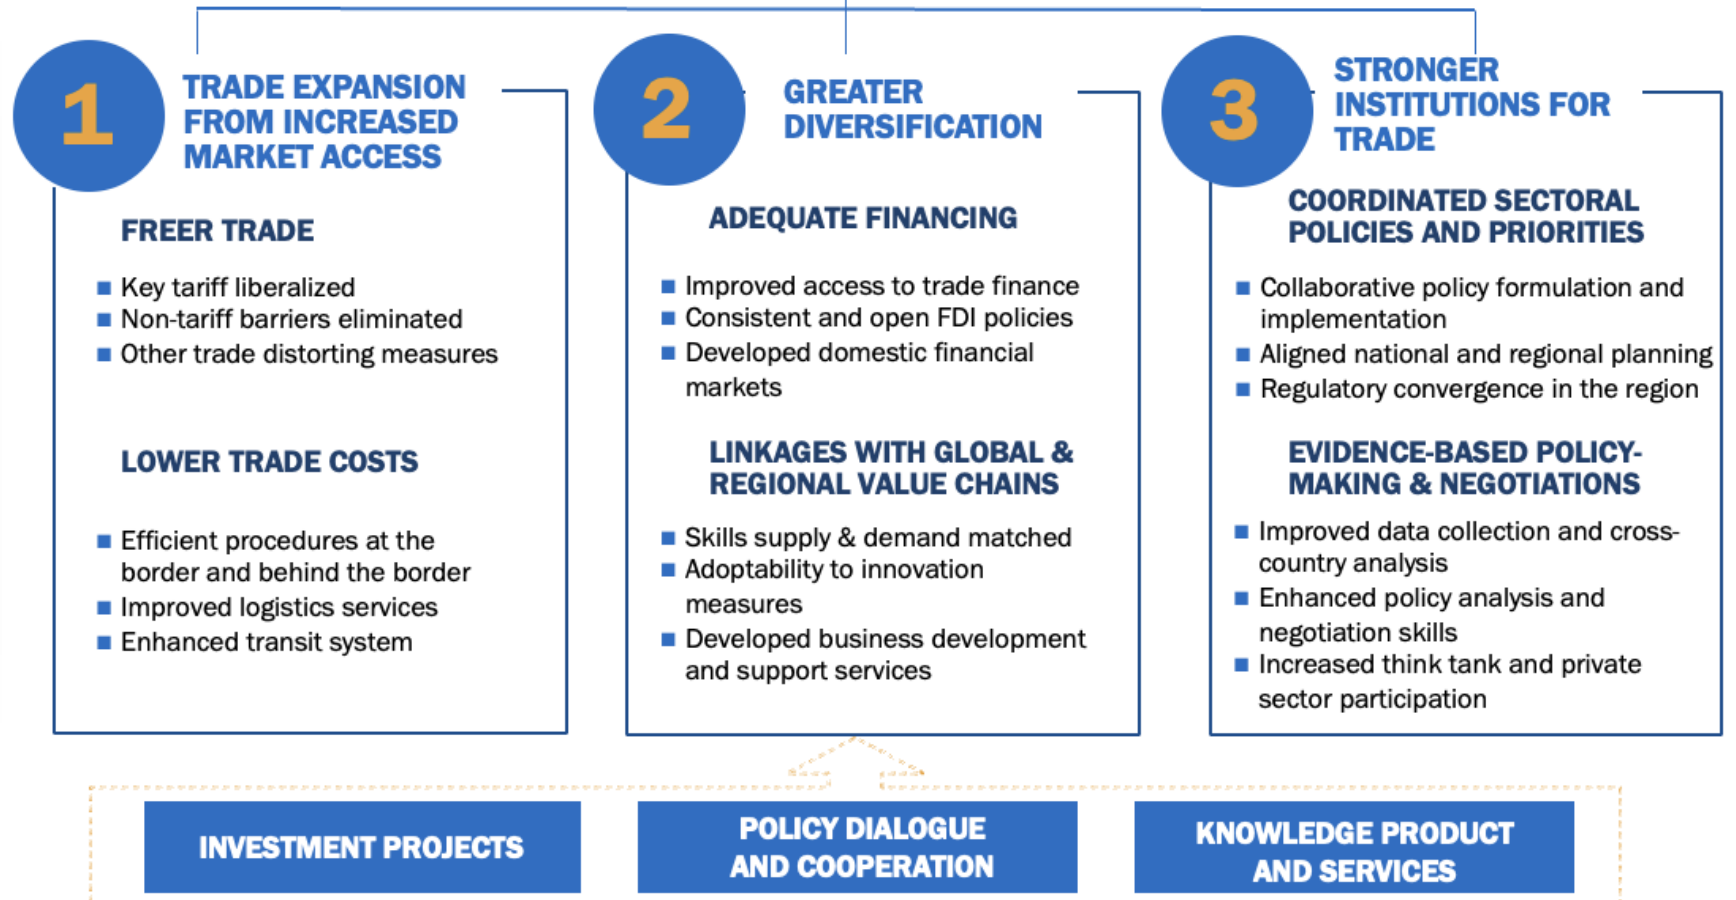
1 TRADE EXPANSION FROM INCREASED MARKET ACCESS

FREER TRADE

■ Key tariff liberalized
■ Non-tariff barriers eliminated
■ Other trade distorting measures

LOWER TRADE COSTS

■ Efficient procedures at the border and behind the border
■ Improved logistics services
■ Enhanced transit system

2 GREATER DIVERSIFICATION

ADEQUATE FINANCING

■ Improved access to trade finance
■ Consistent and open FDI policies
■ Developed domestic financial markets

LINKAGES WITH GLOBAL & REGIONAL VALUE CHAINS

■ Skills supply & demand matched
■ Adoptability to innovation measures
■ Developed business development and support services

3 STRONGER INSTITUTIONS FOR TRADE

COORDINATED SECTORAL POLICIES AND PRIORITIES

■ Collaborative policy formulation and implementation
■ Aligned national and regional planning
■ Regulatory convergence in the region

EVIDENCE-BASED POLICY-MAKING & NEGOTIATIONS

■ Improved data collection and cross-country analysis
■ Enhanced policy analysis and negotiation skills
■ Increased think tank and private sector participation

INVESTMENT PROJECTS

POLICY DIALOGUE AND COOPERATION

KNOWLEDGE PRODUCT AND SERVICES